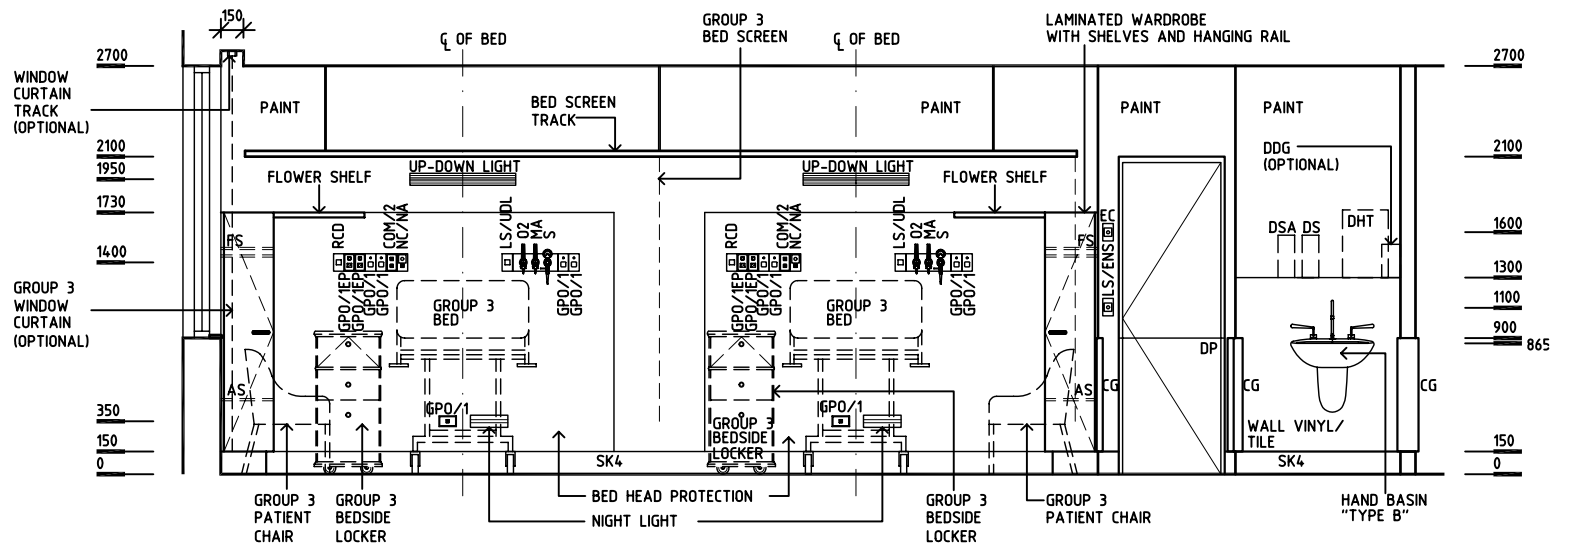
150

2700

WINDOW CURTAIN TRACK (OPTIONAL)

2100
1950
1730
1400

GROUP 3 WINDOW CURTAIN (OPTIONAL)

350
150
0

℄ OF BED

GROUP 3 BED SCREEN

℄ OF BED

LAMINATED WARDROBE WITH SHELVES AND HANGING RAIL

2700

PAINT

BED SCREEN TRACK

PAINT

PAINT

PAINT

DDG (OPTIONAL)

2100

UP-DOWN LIGHT

UP-DOWN LIGHT

FLOWER SHELF

FLOWER SHELF

FS

RCD
COM/2
NC/NA
LS/UDL
O2
MA
S

RCD
COM/2
NC/NA
LS/UDL
O2
MA
S

FS

EC
LS/ENS

DSA
DS
DHT

1600
1300
1100
900
865

GPO/1EP
GPO/1EP
GPO/1
GPO/1

GROUP 3 BED

GPO/1
GPO/1

GPO/1EP
GPO/1EP
GPO/1
GPO/1

GROUP 3 BED

GPO/1
GPO/1

DP

AS

GPO/1

GROUP 3 BEDSIDE LOCKER

GPO/1

AS

CG

CG

CG

WALL VINYL/ TILE

SK4

SK4

150
0

GROUP 3 PATIENT CHAIR

GROUP 3 BEDSIDE LOCKER

BED HEAD PROTECTION

NIGHT LIGHT

GROUP 3 BEDSIDE LOCKER

GROUP 3 PATIENT CHAIR

HAND BASIN "TYPE B"